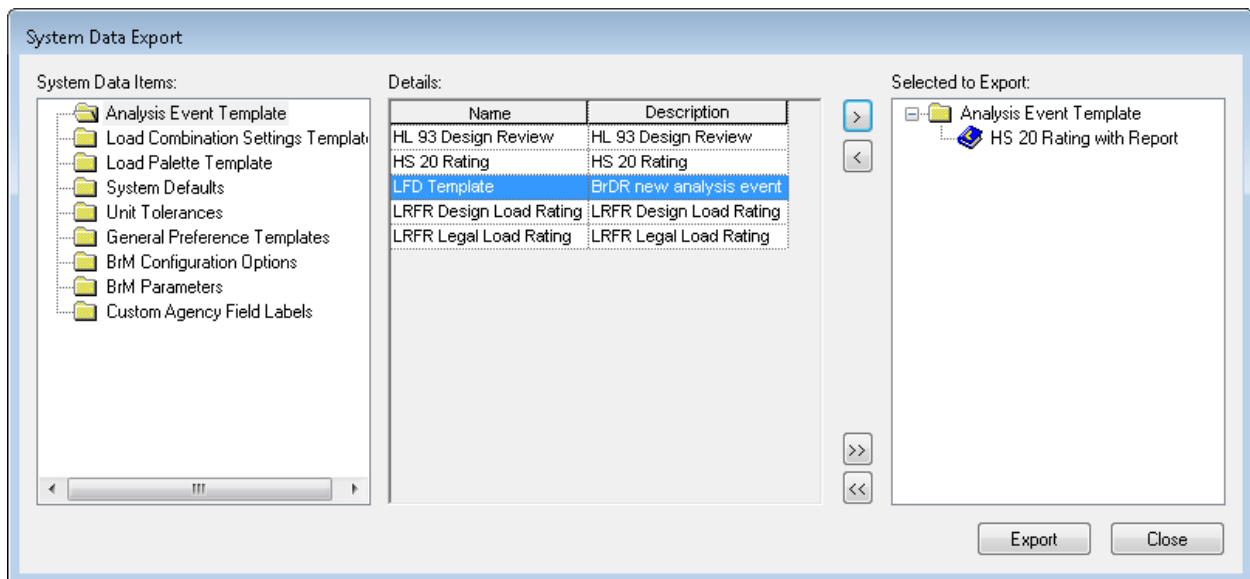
System Data Export

System Data Items:

Analysis Event Template
Load Combination Settings Templat
Load Palette Template
System Defaults
Unit Tolerances
General Preference Templates
BrM Configuration Options
BrM Parameters
Custom Agency Field Labels

Details:

| Name | Description |
|---|---|
| HL 93 Design Review | HL 93 Design Review |
| HS 20 Rating | HS 20 Rating |
| LFD Template | BrDR new analysis event |
| LRFR Design Load Rating | LRFR Design Load Rating |
| LRFR Legal Load Rating | LRFR Legal Load Rating |

>
<
>>
<<

Selected to Export:

Analysis Event Template
HS 20 Rating with Report

Export
Close